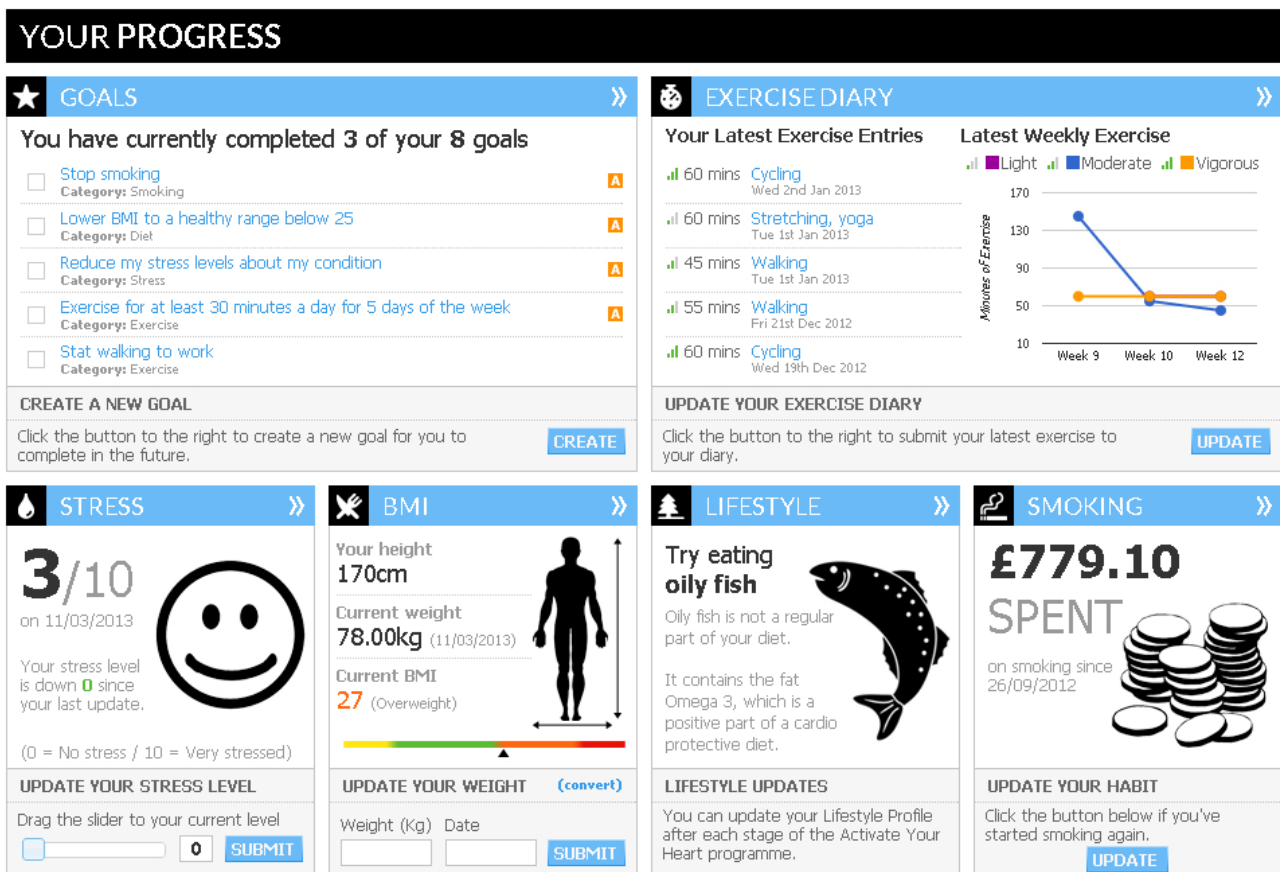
YOUR PROGRESS

GOALS »

You have currently completed 3 of your 8 goals

Stop smoking
Category: Smoking
A

Lower BMI to a healthy range below 25
Category: Diet
A

Reduce my stress levels about my condition
Category: Stress
A

Exercise for at least 30 minutes a day for 5 days of the week
Category: Exercise
A

Stat walking to work
Category: Exercise

CREATE A NEW GOAL

Click the button to the right to create a new goal for you to complete in the future.

CREATE

EXERCISE DIARY »

Your Latest Exercise Entries

60 mins Cycling
Wed 2nd Jan 2013

60 mins Stretching, yoga
Tue 1st Jan 2013

45 mins Walking
Tue 1st Jan 2013

55 mins Walking
Fri 21st Dec 2012

60 mins Cycling
Wed 19th Dec 2012

Latest Weekly Exercise

Light Moderate Vigorous

170
130
90
50
10
Minutes of Exercise
Week 9 Week 10 Week 12

UPDATE YOUR EXERCISE DIARY

Click the button to the right to submit your latest exercise to your diary.

UPDATE

STRESS »

3/10
on 11/03/2013

Your stress level is down 0 since your last update.

(0 = No stress / 10 = Very stressed)

UPDATE YOUR STRESS LEVEL

Drag the slider to your current level

0 SUBMIT

BMI »

Your height
170cm

Current weight
78.00kg (11/03/2013)

Current BMI
27 (Overweight)

UPDATE YOUR WEIGHT (convert)

Weight (Kg) Date

SUBMIT

LIFESTYLE »

Try eating oily fish

Oily fish is not a regular part of your diet.

It contains the fat Omega 3, which is a positive part of a cardio protective diet.

LIFESTYLE UPDATES

You can update your Lifestyle Profile after each stage of the Activate Your Heart programme.

SMOKING »

£779.10
SPENT

on smoking since 26/09/2012

UPDATE YOUR HABIT

Click the button below if you've started smoking again.

UPDATE